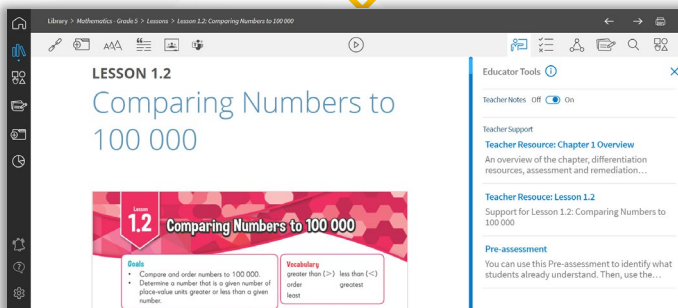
Library > Mathematics - Grade 5 > Lessons > Lesson 1.2: Comparing Numbers to 100 000

AAA

LESSON 1.2

Comparing Numbers to 100 000

Lesson 1.2 Comparing Numbers to 100 000

Goals
• Compare and order numbers to 100 000.
• Determine a number that is a given number of place-value units greater or less than a given number.

Vocabulary
greater than (>) less than (<)
order greatest
least

Educator Tools

Teacher Notes Off On

Teacher Support

Teacher Resource: Chapter 1 Overview
An overview of the chapter, differentiation resources, assessment and remediation…

Teacher Resouce: Lesson 1.2
Support for Lesson 1.2: Comparing Numbers to 100 000

Pre-assessment
You can use this Pre-assessment to identify what students already understand. Then, use the…